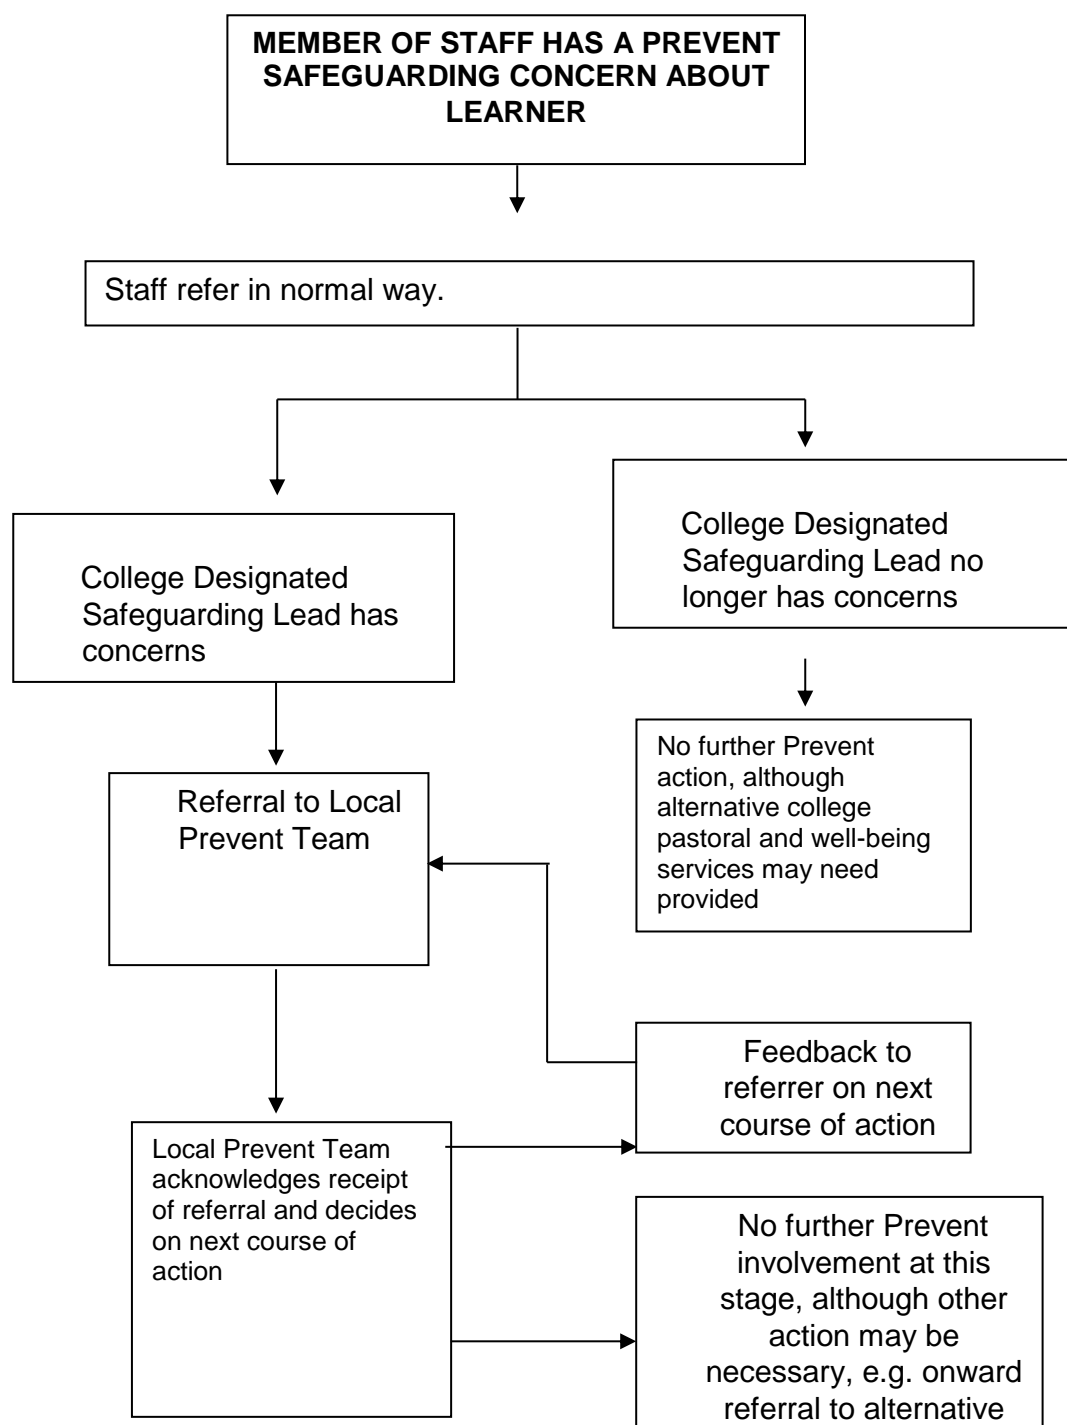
MEMBER OF STAFF HAS A PREVENT SAFEGUARDING CONCERN ABOUT LEARNER

Staff refer in normal way.

College Designated Safeguarding Lead has concerns

College Designated Safeguarding Lead no longer has concerns

No further Prevent action, although alternative college pastoral and well-being services may need provided

Referral to Local Prevent Team

Feedback to referrer on next course of action

Local Prevent Team acknowledges receipt of referral and decides on next course of action

No further Prevent involvement at this stage, although other action may be necessary, e.g. onward referral to alternative